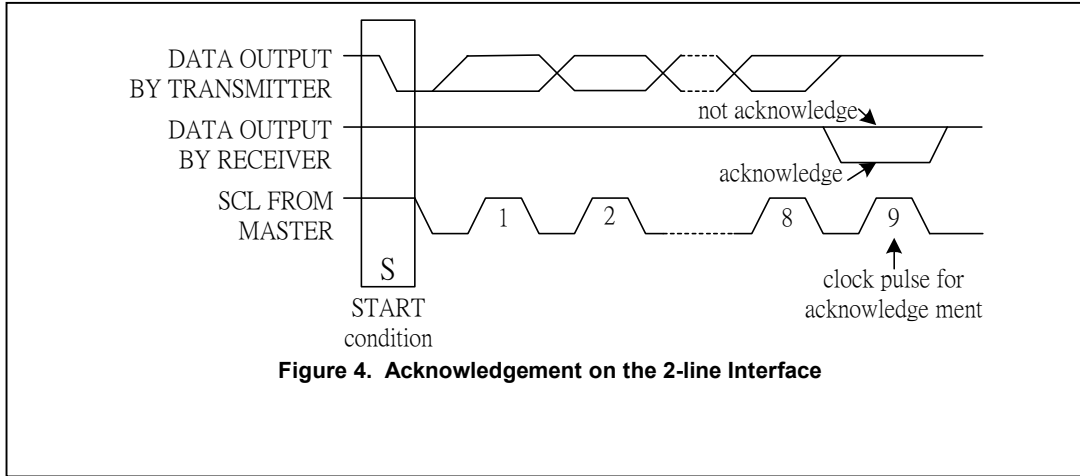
DATA OUTPUT BY TRANSMITTER

DATA OUTPUT BY RECEIVER

SCL FROM MASTER

not acknowledge

acknowledge

1

2

8

9

S

START condition

clock pulse for acknowledge ment

Figure 4. Acknowledgement on the 2-line Interface